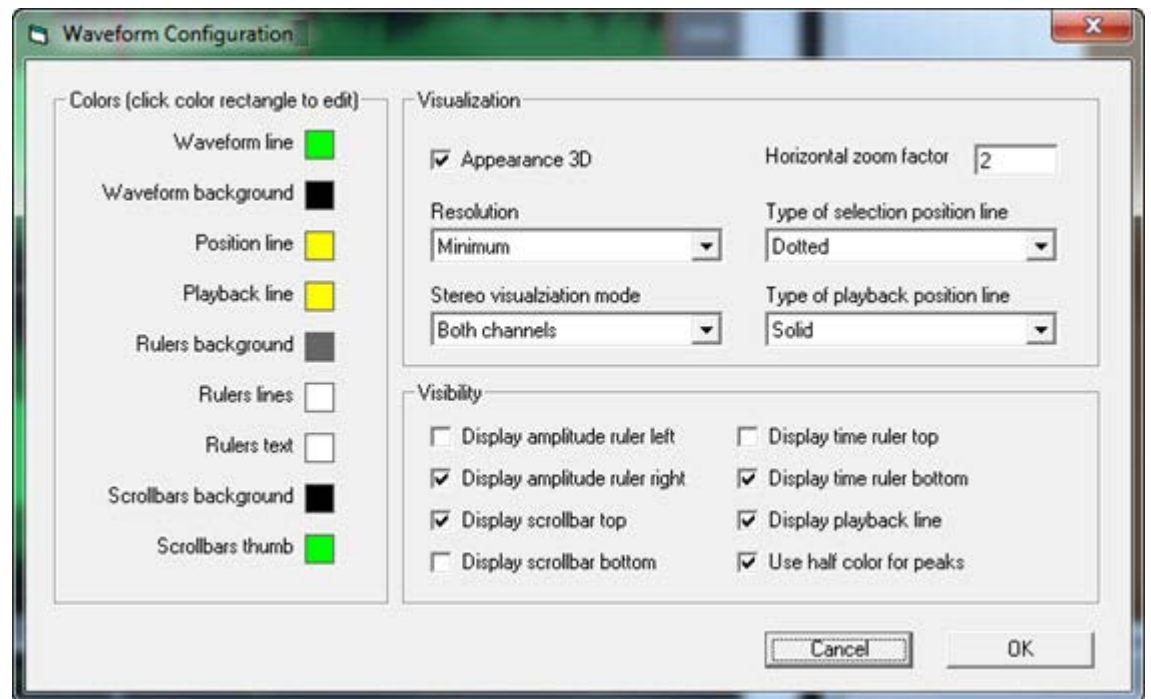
Waveform Configuration

Colors (click color rectangle to edit)
Waveform line
Waveform background
Position line
Playback line
Rulers background
Rulers lines
Rulers text
Scrollbars background
Scrollbars thumb

Visualization
Appearance 3D
Horizontal zoom factor 2
Resolution
Minimum
Type of selection position line
Dotted
Stereo visualziation mode
Both channels
Type of playback position line
Solid

Visibility
Display amplitude ruler left
Display time ruler top
Display amplitude ruler right
Display time ruler bottom
Display scrollbar top
Display playback line
Display scrollbar bottom
Use half color for peaks

Cancel
OK